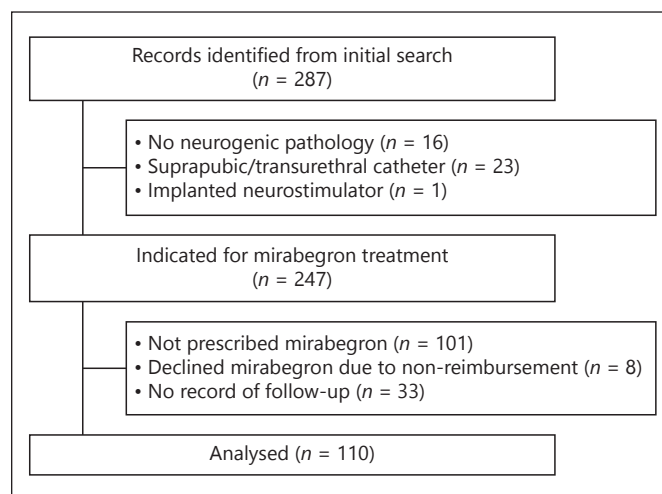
Records identified from initial search
($n$ = 287)

• No neurogenic pathology ($n$ = 16)
• Suprapubic/transurethral catheter ($n$ = 23)
• Implanted neurostimulator ($n$ = 1)

Indicated for mirabegron treatment
($n$ = 247)

• Not prescribed mirabegron ($n$ = 101)
• Declined mirabegron due to non-reimbursement ($n$ = 8)
• No record of follow-up ($n$ = 33)

Analysed ($n$ = 110)